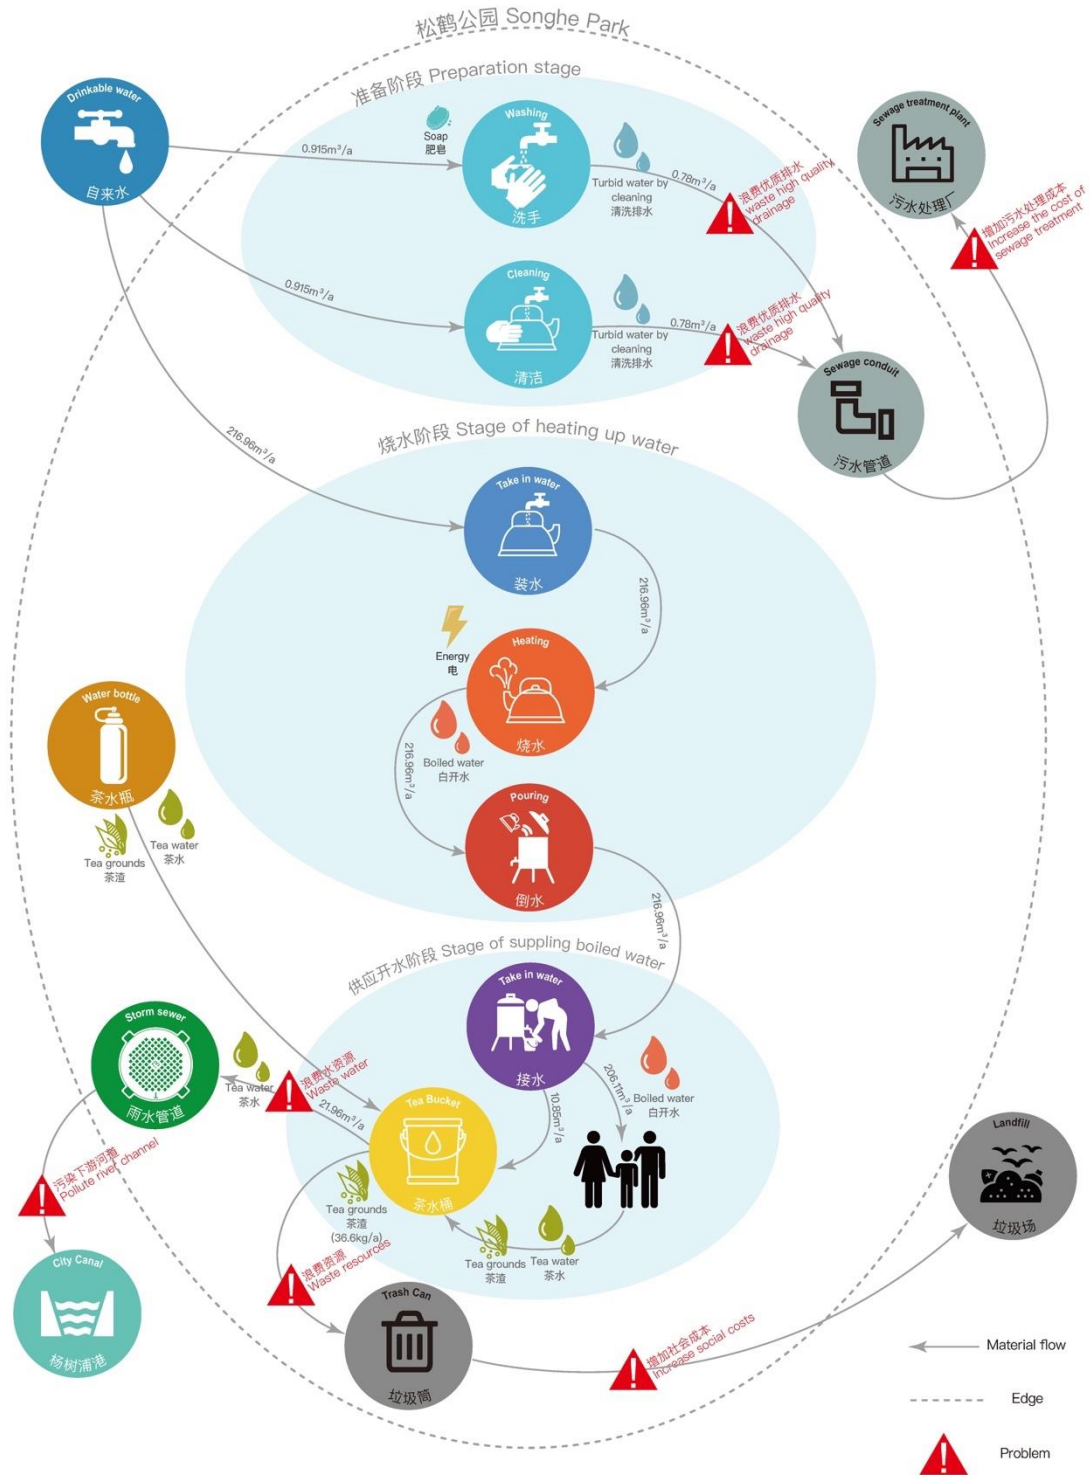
松鹤公园 Songhe Park

准备阶段 Preparation stage

Drinkable water
自来水

$0.915m^3/a$

Soap
肥皂

Washing
洗手

Turbid water by cleaning
清洗排水

$0.78m^3/a$

浪费优质排水
waste high quality drainage

Sewage treatment plant
污水处理厂

增加污水处理成本
increase the cost of sewage treatment

$0.915m^3/a$

Cleaning
清洁

Turbid water by cleaning
清洗排水

$0.78m^3/a$

浪费优质排水
waste high quality drainage

Sewage conduit
污水管道

烧水阶段 Stage of heating up water

$216.96m^3/a$

Take in water
装水

$216.96m^3/a$

Energy
电

Heating
烧水

$216.96m^3/a$

Boiled water
白开水

Pouring
倒水

$216.96m^3/a$

Water bottle
茶水瓶

Tea grounds
茶渣

Tea water
茶水

供应开水阶段 Stage of suppling boiled water

Take in water
接水

$206.11m^3/a$

Boiled water
白开水

Storm sewer
雨水管道

Tea water
茶水

浪费水资源
Waste water

$21.96m^3/a$

$10.85m^3/a$

Tea Bucket
茶水桶

污染下游河道
Pollute river channel

Tea grounds
茶渣
$(36.6kg/a)$

Tea grounds
茶渣

Tea water
茶水

City Canal
杨树浦港

浪费资源
Waste resources

Trash Can
垃圾筒

增加社会成本
increase social costs

Landfill
垃圾场

Material flow

Edge

Problem